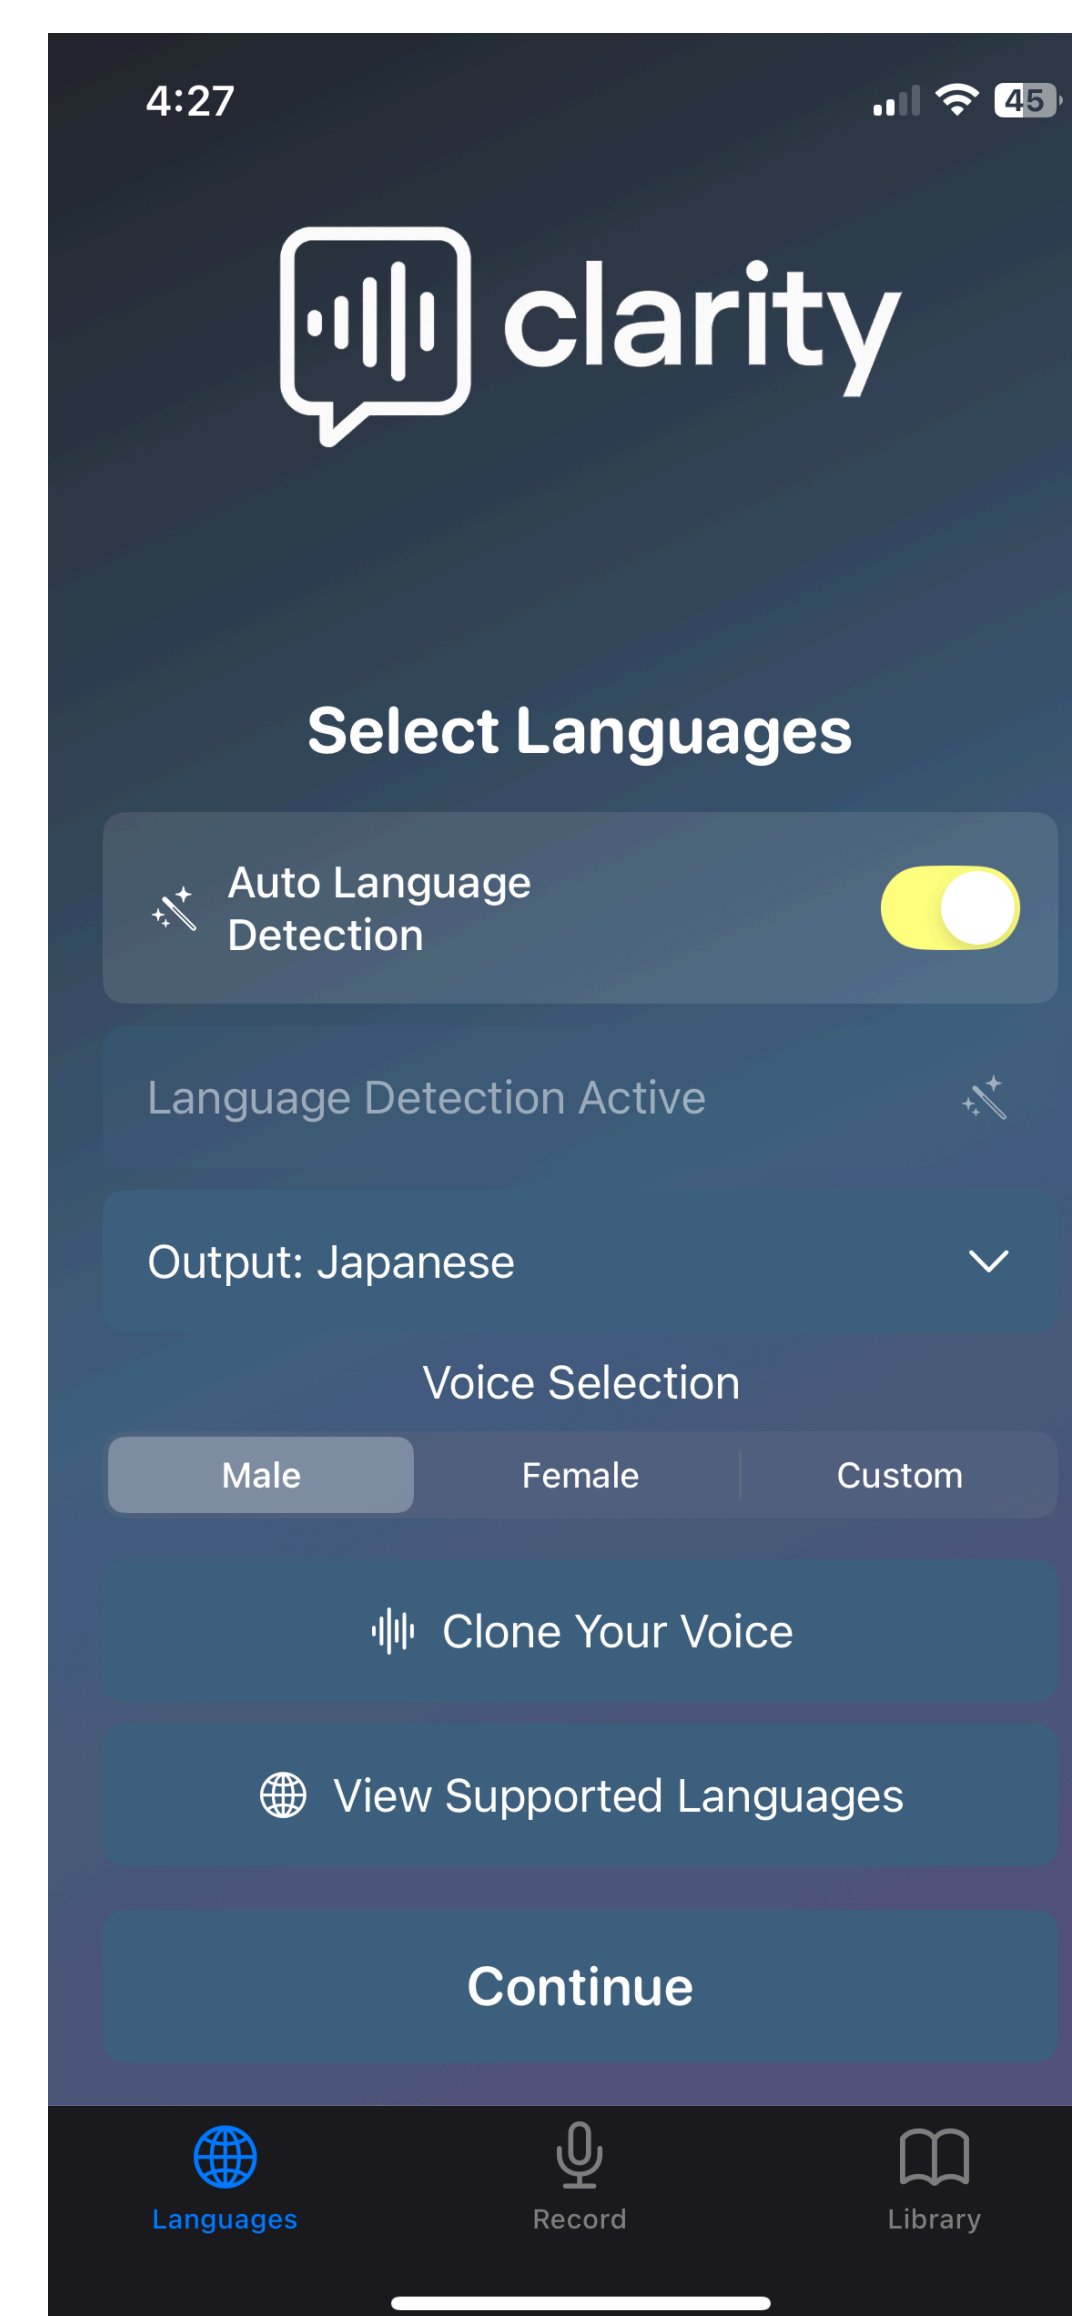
4:27

45

clarity

Select Languages

Auto Language Detection

Language Detection Active

Output: Japanese

Voice Selection

Male
Female
Custom

Clone Your Voice

View Supported Languages

Continue

Languages
Record
Library